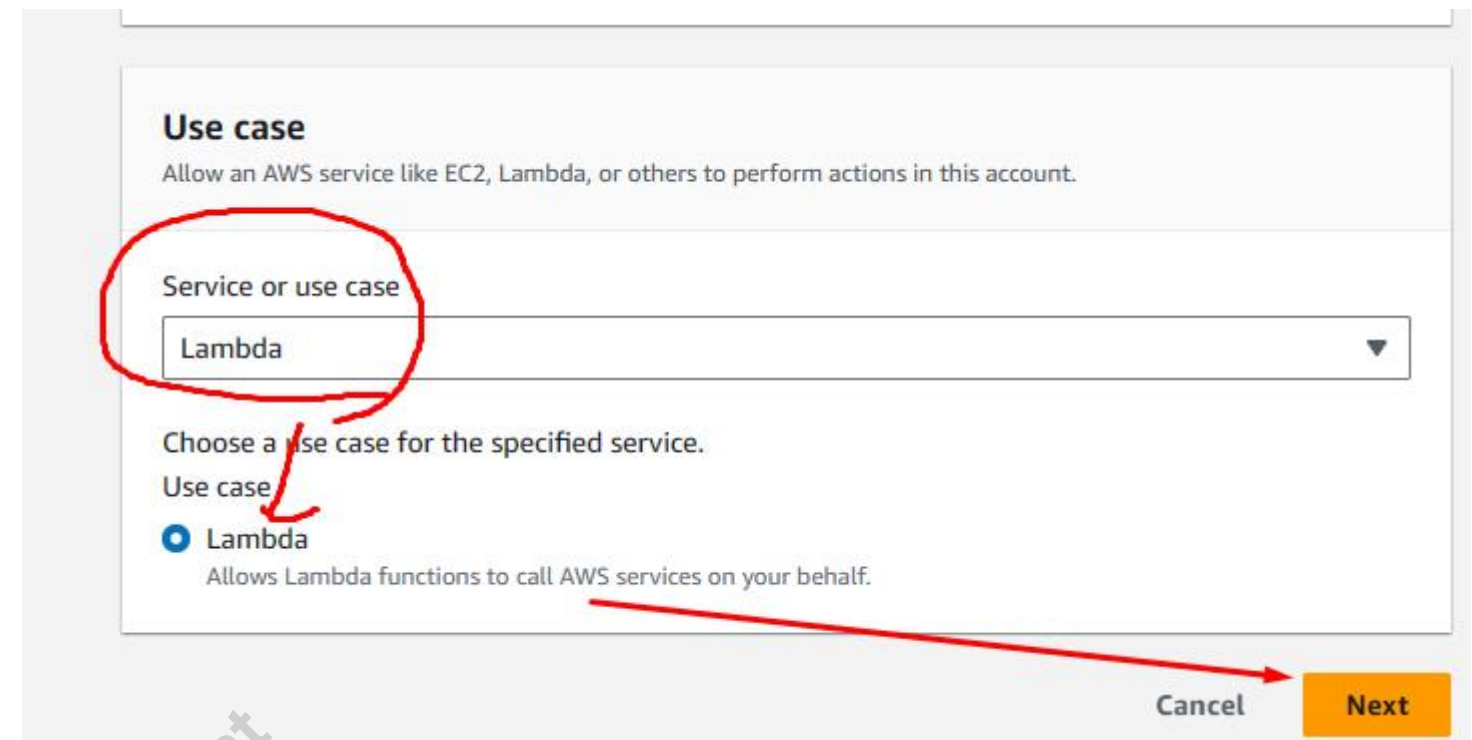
Use case

Allow an AWS service like EC2, Lambda, or others to perform actions in this account.

Service or use case

Lambda

Choose a use case for the specified service.

Use case

Lambda

Allows Lambda functions to call AWS services on your behalf.

Cancel

Next